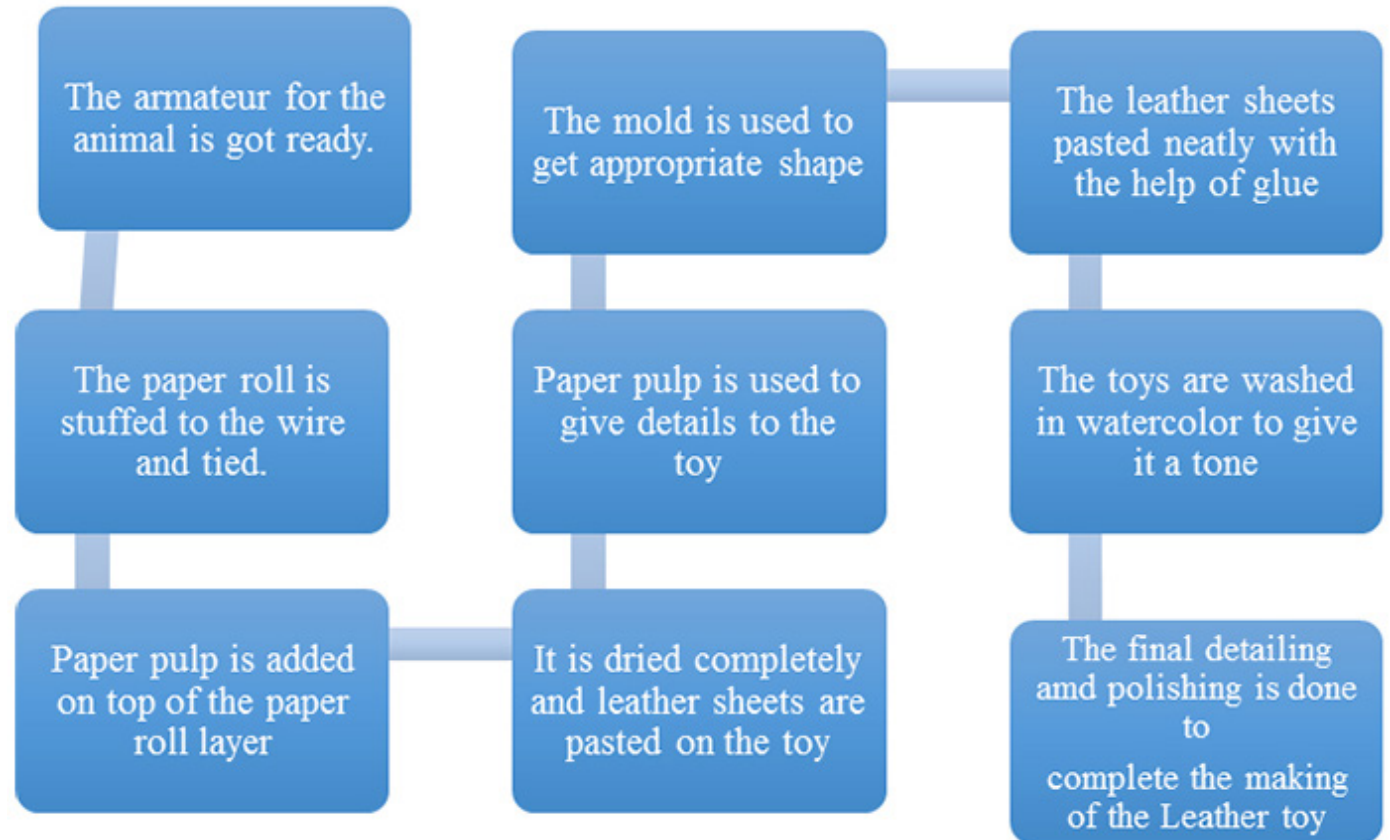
The armateur for the animal is got ready.

The paper roll is stuffed to the wire and tied.

Paper pulp is added on top of the paper roll layer

It is dried completely and leather sheets are pasted on the toy

Paper pulp is used to give details to the toy

The mold is used to get appropriate shape

The leather sheets pasted neatly with the help of glue

The toys are washed in watercolor to give it a tone

The final detailing amd polishing is done to complete the making of the Leather toy